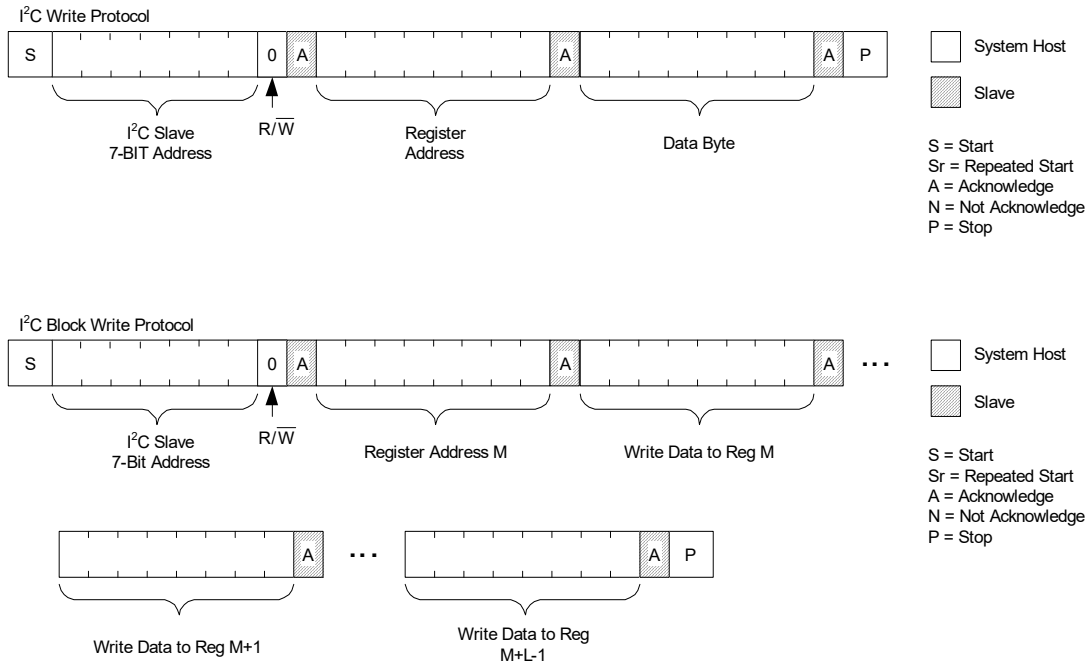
I$^2$C Write Protocol

S 0 A A A P

System Host

Slave

I$^2$C Slave 7-BIT Address

R/$\overline{W}$

Register Address

Data Byte

S = Start
Sr = Repeated Start
A = Acknowledge
N = Not Acknowledge
P = Stop

I$^2$C Block Write Protocol

S 0 A A A ...

System Host

Slave

I$^2$C Slave 7-Bit Address

R/$\overline{W}$

Register Address M

Write Data to Reg M

S = Start
Sr = Repeated Start
A = Acknowledge
N = Not Acknowledge
P = Stop

A ... A P

Write Data to Reg M+1

Write Data to Reg M+L-1